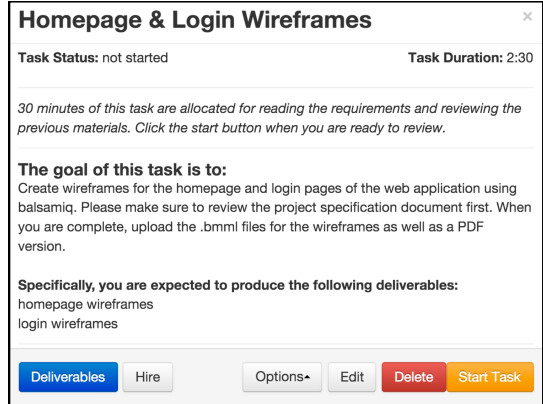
Homepage & Login Wireframes

×

**Task Status:** not started

**Task Duration:** 2:30

*30 minutes of this task are allocated for reading the requirements and reviewing the previous materials. Click the start button when you are ready to review.*

**The goal of this task is to:**

Create wireframes for the homepage and login pages of the web application using balsamiq. Please make sure to review the project specification document first. When you are complete, upload the .bmml files for the wireframes as well as a PDF version.

**Specifically, you are expected to produce the following deliverables:**

homepage wireframes
login wireframes

Deliverables

Hire

Options▴

Edit

Delete

Start Task